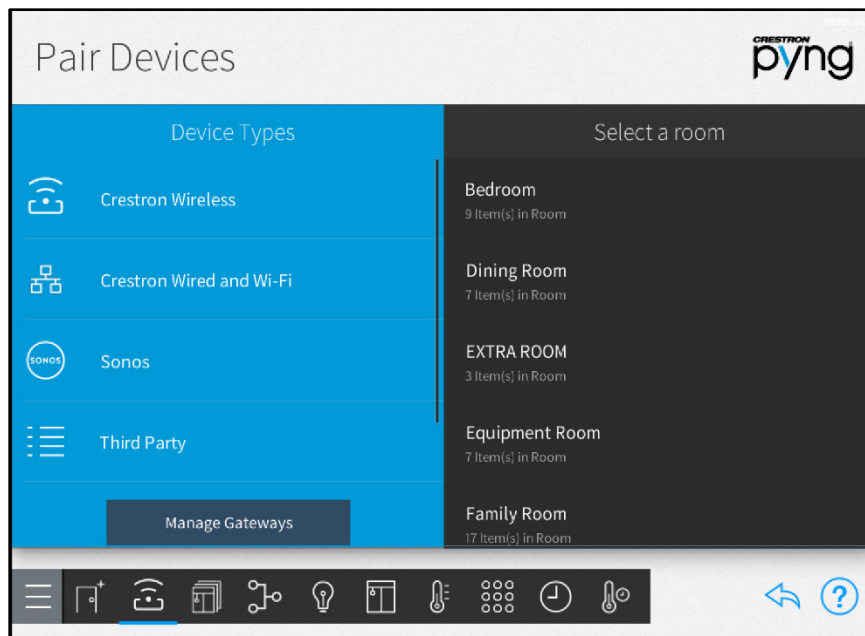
Pair Devices

CRESTRON pyng

Device Types

Crestron Wireless

Crestron Wired and Wi-Fi

SONOS Sonos

Third Party

Manage Gateways

Select a room

Bedroom
9 Item(s) in Room

Dining Room
7 Item(s) in Room

EXTRA ROOM
3 Item(s) in Room

Equipment Room
7 Item(s) in Room

Family Room
17 Item(s) in Room